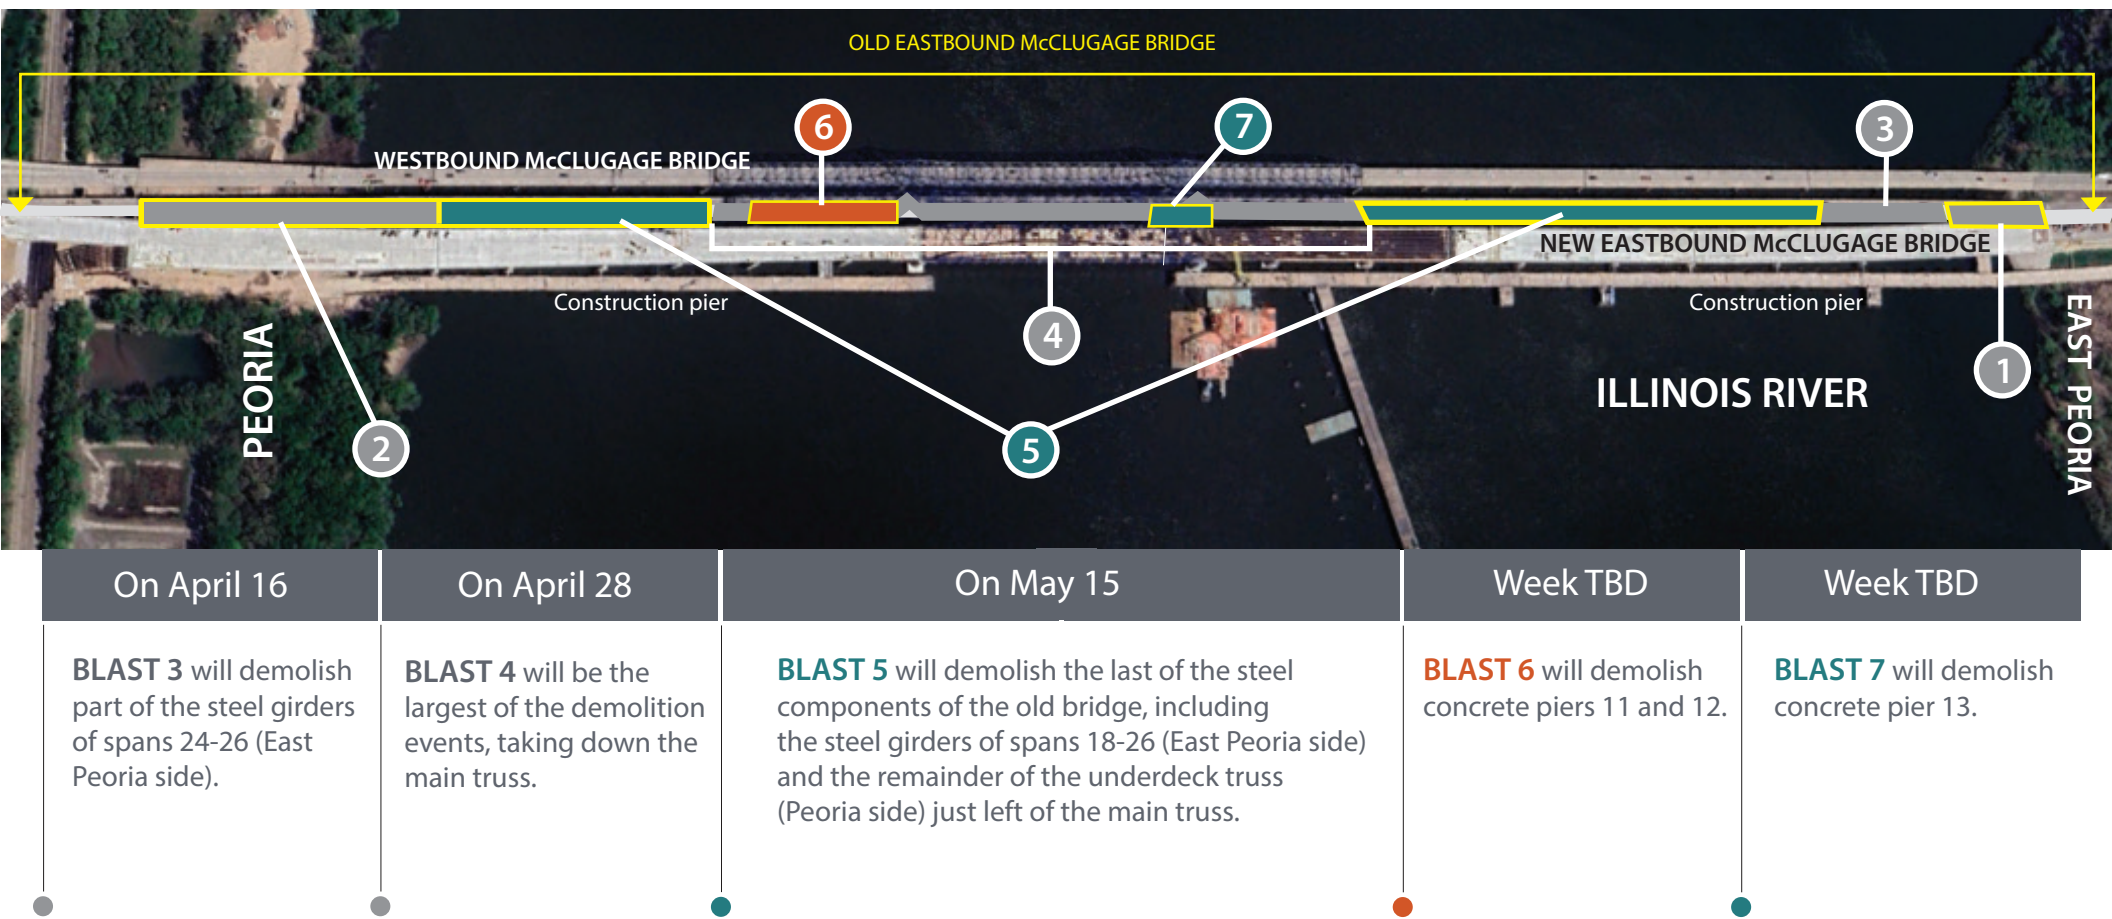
OLD EASTBOUND McCLUGAGE BRIDGE

WESTBOUND McCLUGAGE BRIDGE

6

7

3

NEW EASTBOUND McCLUGAGE BRIDGE

Construction pier

Construction pier

4

1

PEORIA

ILLINOIS RIVER

EAST PEORIA

2

5

| On April 16 | On April 28 | On May 15 | Week TBD | Week TBD |
|---|---|---|---|---|
| BLAST 3 will demolish part of the steel girders of spans 24-26 (East Peoria side). | BLAST 4 will be the largest of the demolition events, taking down the main truss. | BLAST 5 will demolish the last of the steel components of the old bridge, including the steel girders of spans 18-26 (East Peoria side) and the remainder of the underdeck truss (Peoria side) just left of the main truss. | BLAST 6 will demolish concrete piers 11 and 12. | BLAST 7 will demolish concrete pier 13. |